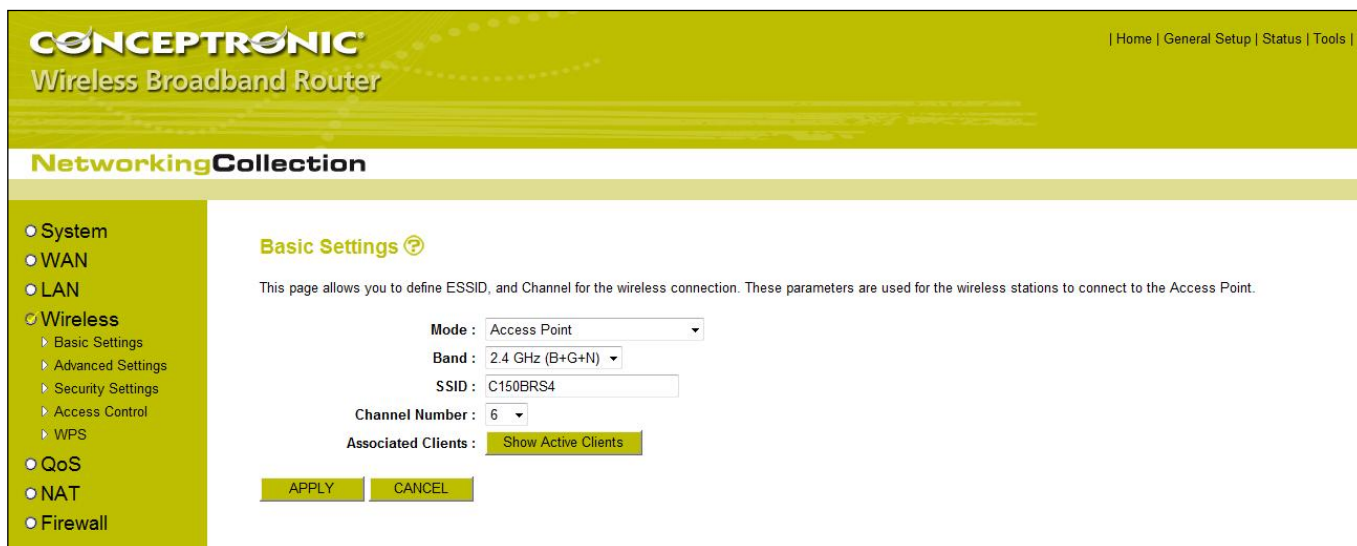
CONCEPTRONIC
Wireless Broadband Router

| Home | General Setup | Status | Tools |

NetworkingCollection

System
WAN
LAN
Wireless
Basic Settings
Advanced Settings
Security Settings
Access Control
WPS
QoS
NAT
Firewall

Basic Settings

This page allows you to define ESSID, and Channel for the wireless connection. These parameters are used for the wireless stations to connect to the Access Point.

Mode : Access Point
Band : 2.4 GHz (B+G+N)
SSID : C150BRS4
Channel Number : 6
Associated Clients : Show Active Clients

APPLY CANCEL